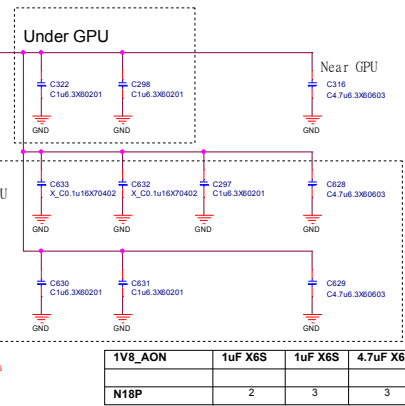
Under GPU

Near GPU

C322
C1u6.3X60201
GND

C298
C1u6.3X60201
GND

C316
C4.7u6.3X60603
GND

U

C633
X_C0.1u16X70402
GND

C632
X_C0.1u16X70402
GND

C297
C1u6.3X60201
GND

C628
C4.7u6.3X60603
GND

C630
C1u6.3X60201
GND

C631
C1u6.3X60201
GND

C629
C4.7u6.3X60603
GND

| 1V8_AON | 1uF X6S | 1uF X6S | 4.7uF X6 |
|---|---|---|---|
| | | | |
| N18P | 2 | 3 | 3 |